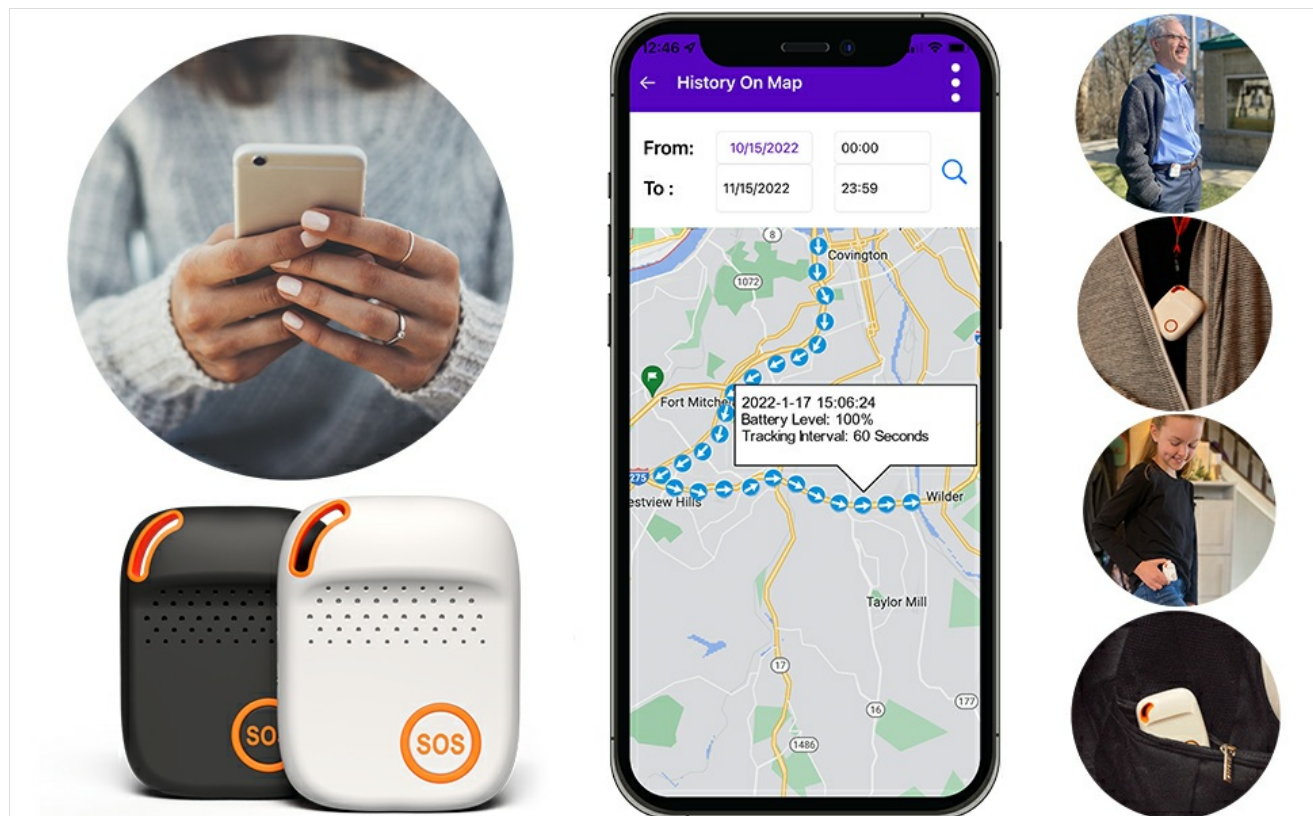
12:46

History On Map

From: 10/15/2022 00:00

To : 11/15/2022 23:59

8

Covington

1072

Fort Mitchell

2022-1-17 15:06:24
Battery Level: 100%
Tracking Interval: 60 Seconds

275

estview Hills

Wilder

Taylor Mill

17

16

177

1486

SOS

SOS